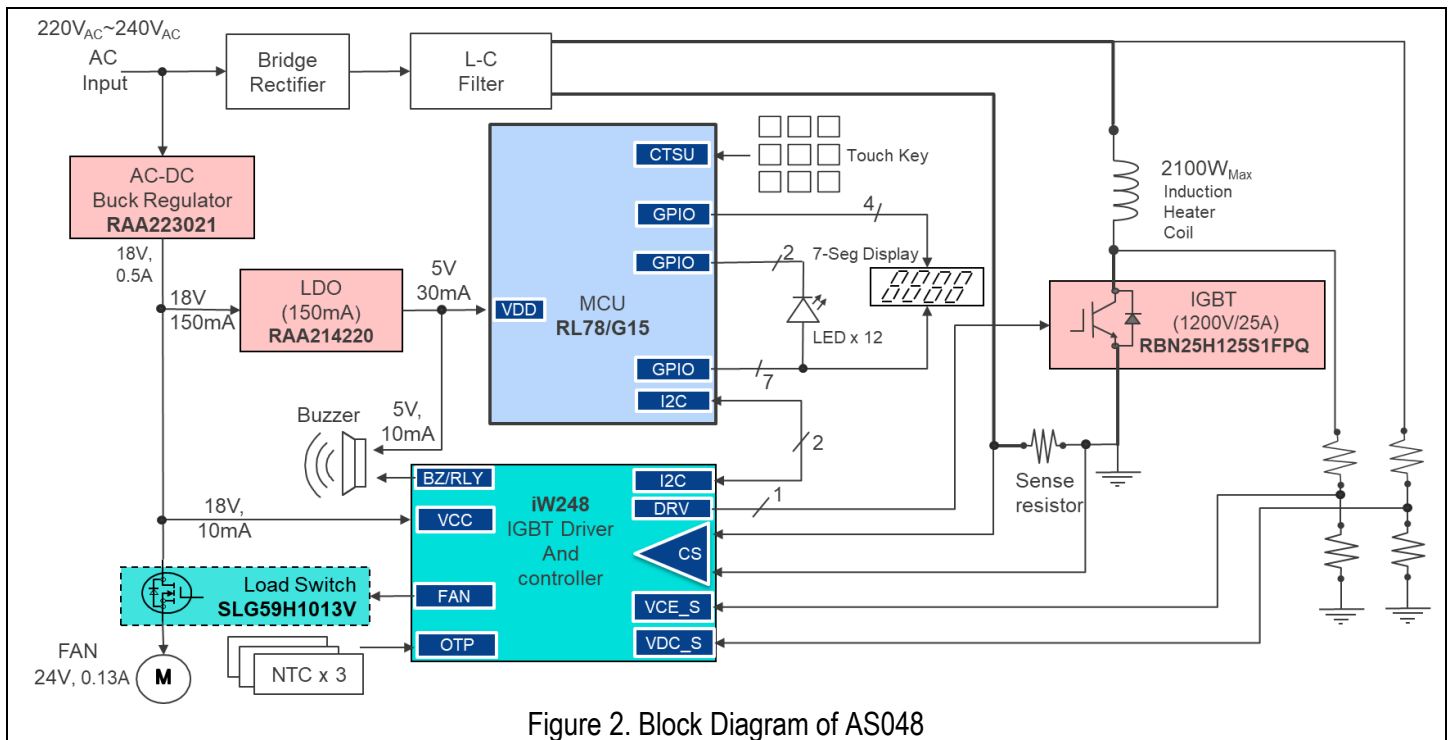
$220V_{AC}$~$240V_{AC}$
AC Input

Bridge Rectifier

L-C Filter

AC-DC Buck Regulator
RAA223021

18V, 0.5A

18V 150mA

LDO (150mA)
RAA214220

5V 30mA

VDD

MCU
RL78/G15

CTSU
GPIO
GPIO
GPIO
I2C

Touch Key

4

2

7-Seg Display

LED x 12

7

2

2100$W_{Max}$
Induction Heater Coil

IGBT
(1200V/25A)
RBN25H125S1FPQ

Buzzer

5V, 10mA

BZ/RLY

18V, 10mA

VCC

iW248
IGBT Driver And controller

I2C
DRV
CS
VCE_S
VDC_S

1

Sense resistor

Load Switch
SLG59H1013V

FAN

OTP

NTC x 3

FAN
24V, 0.13A

M

Figure 2. Block Diagram of AS048